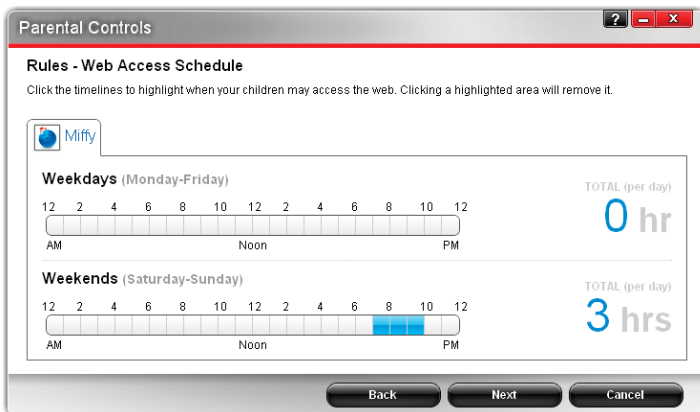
Parental Controls

?

Rules - Web Access Schedule

Click the timelines to highlight when your children may access the web. Clicking a highlighted area will remove it.

Miffy

Weekdays (Monday-Friday)

12 2 4 6 8 10 12 2 4 6 8 10 12

AM Noon PM

TOTAL (per day)

0 hr

Weekends (Saturday-Sunday)

12 2 4 6 8 10 12 2 4 6 8 10 12

AM Noon PM

TOTAL (per day)

3 hrs

Back Next Cancel